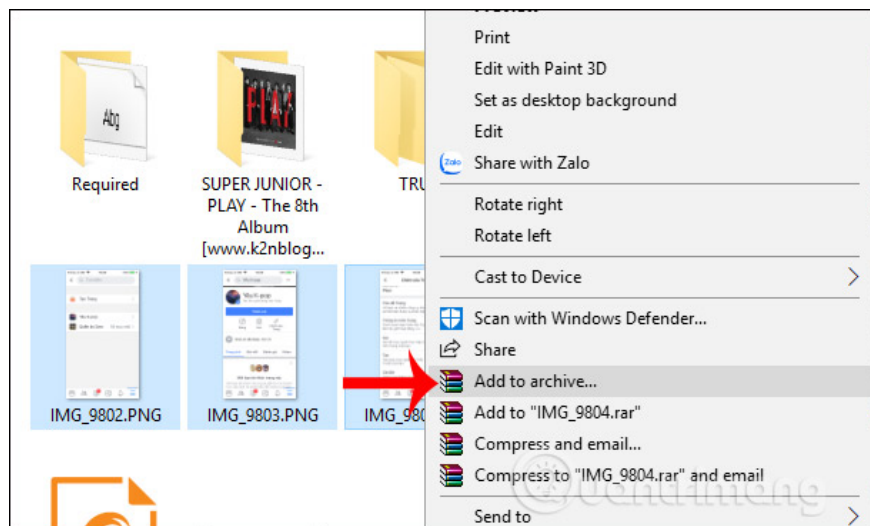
Preview
Print
Edit with Paint 3D
Set as desktop background
Edit
Share with Zalo
Rotate right
Rotate left
Cast to Device
Scan with Windows Defender...
Share
Add to archive...
Add to "IMG_9804.rar"
Compress and email...
Compress to "IMG_9804.rar" and email
Send to

Abg
Required
FLAY
SUPER JUNIOR - PLAY - The 8th Album [www.k2nblog...
TRU
IMG_9802.PNG
IMG_9803.PNG
IMG_980
Zalo
Quantrimang